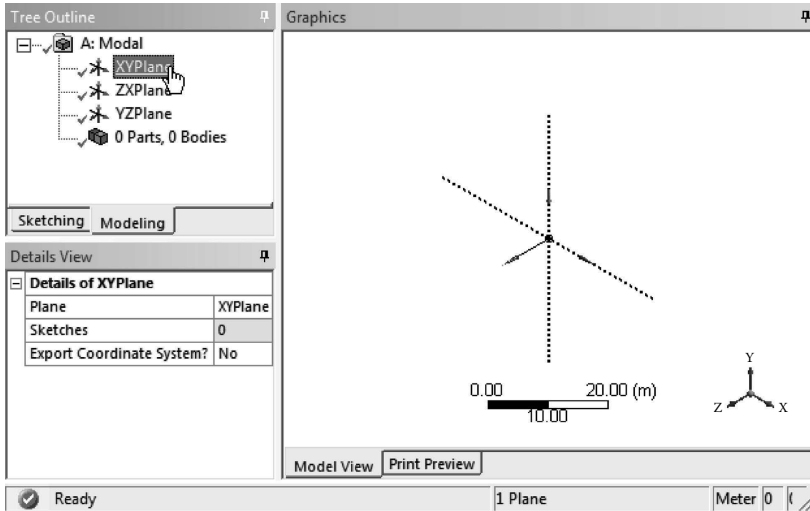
Tree Outline

A: Modal

XYPlane

ZXPlane

YZPlane

0 Parts, 0 Bodies

Sketching | Modeling

Details View

| Details of XYPlane | |
|---|---|
| Plane | XYPlane |
| Sketches | 0 |
| Export Coordinate System? | No |

Graphics

0.00 20.00 (m)

10.00

Y

Z X

Model View | Print Preview

Ready

1 Plane

Meter 0